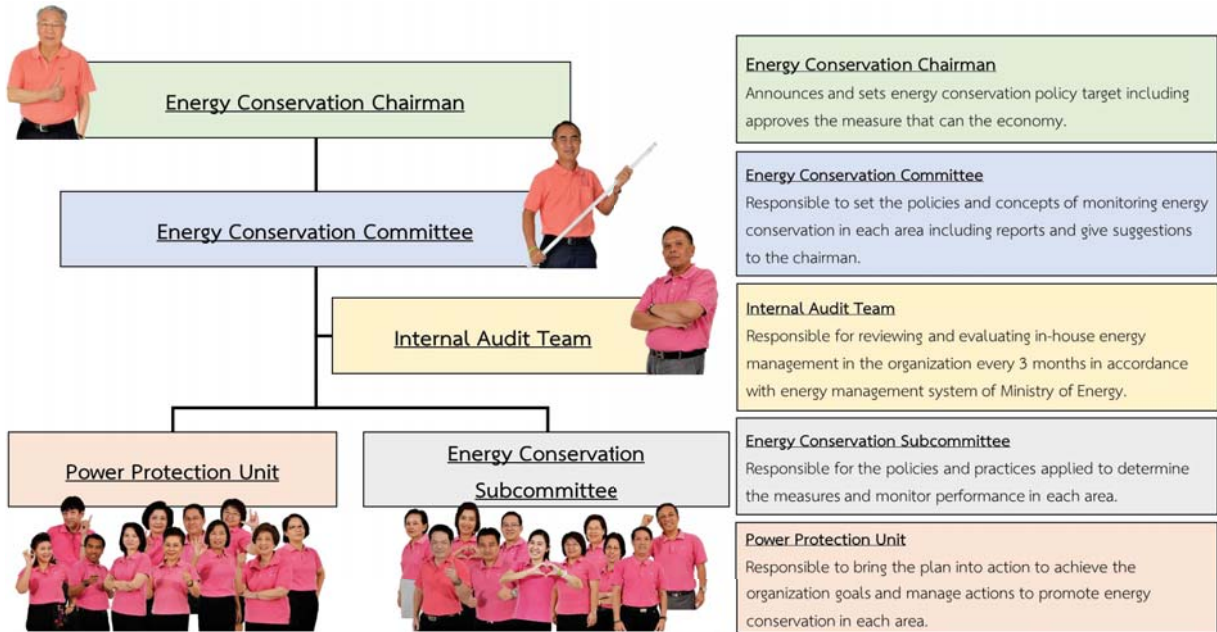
Energy Conservation Chairman

Energy Conservation Committee

Internal Audit Team

Power Protection Unit

Energy Conservation Subcommittee

Energy Conservation Chairman
Announces and sets energy conservation policy target including approves the measure that can the economy.

Energy Conservation Committee
Responsible to set the policies and concepts of monitoring energy conservation in each area including reports and give suggestions to the chairman.

Internal Audit Team
Responsible for reviewing and evaluating in-house energy management in the organization every 3 months in accordance with energy management system of Ministry of Energy.

Energy Conservation Subcommittee
Responsible for the policies and practices applied to determine the measures and monitor performance in each area.

Power Protection Unit
Responsible to bring the plan into action to achieve the organization goals and manage actions to promote energy conservation in each area.